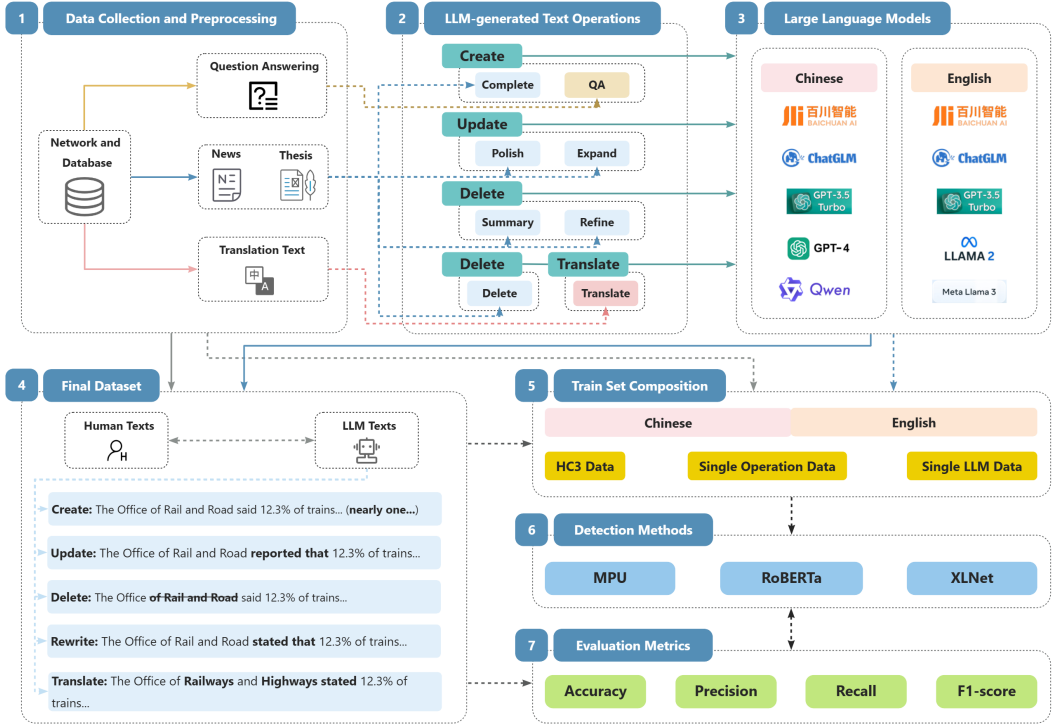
1 Data Collection and Preprocessing

Network and Database

Question Answering

News

Thesis

Translation Text

中 A

2 LLM-generated Text Operations

Create

Complete

QA

Update

Polish

Expand

Delete

Summary

Refine

Delete

Translate

Delete

Translate

3 Large Language Models

Chinese

百川智能 BAICHUAN AI

ChatGLM

GPT-3.5 Turbo

GPT-4

Qwen

English

百川智能 BAICHUAN AI

ChatGLM

GPT-3.5 Turbo

LLAMA 2

Meta Llama 3

4 Final Dataset

Human Texts

LLM Texts

Create: The Office of Rail and Road said 12.3% of trains... (nearly one...)

Update: The Office of Rail and Road reported that 12.3% of trains...

Delete: The Office of Rail and Road said 12.3% of trains...

Rewrite: The Office of Rail and Road stated that 12.3% of trains...

Translate: The Office of Railways and Highways stated 12.3% of trains...

5 Train Set Composition

Chinese

English

HC3 Data

Single Operation Data

Single LLM Data

6 Detection Methods

MPU

RoBERTa

XLNet

7 Evaluation Metrics

Accuracy

Precision

Recall

F1-score